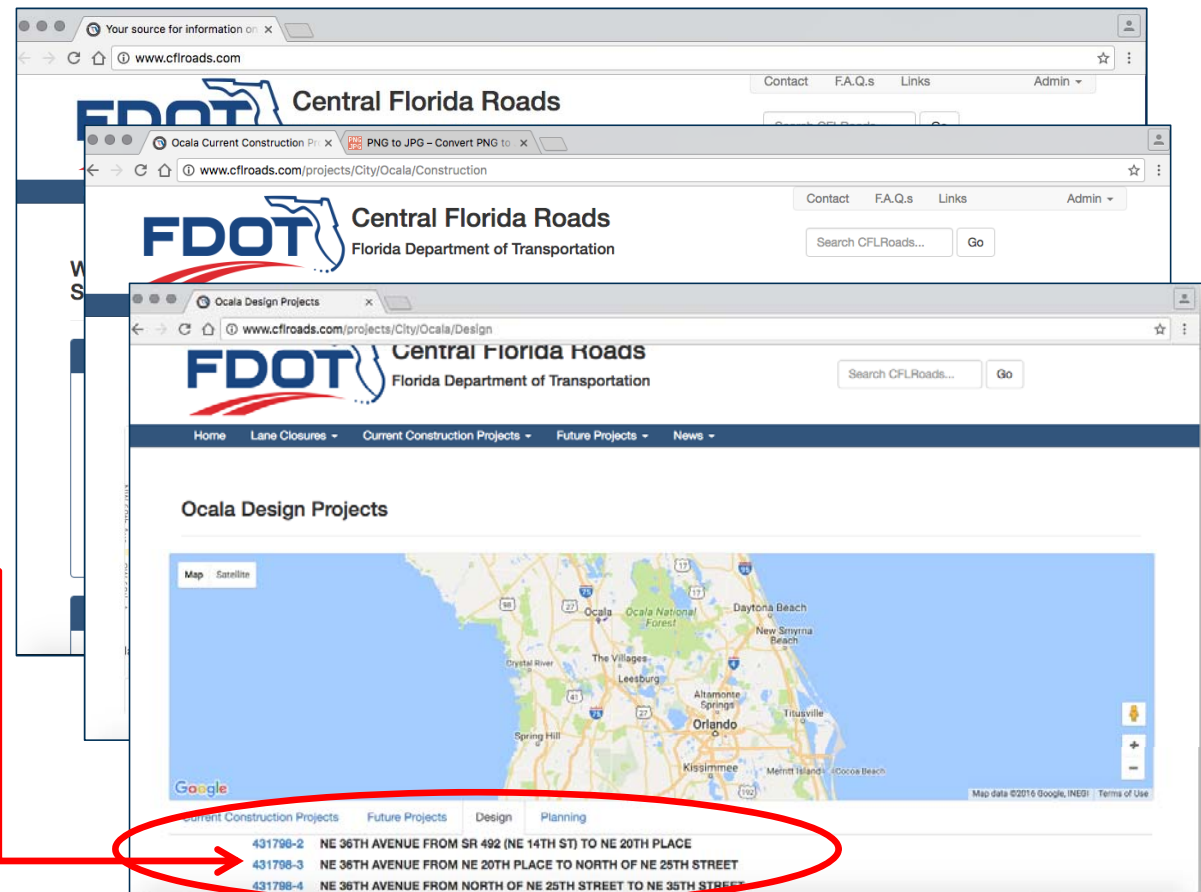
Your source for information on ×

www.cflroads.com

FDOT Central Florida Roads

Contact F.A.Q.s Links Admin

Ocala Current Construction Pr ×
PNG to JPG – Convert PNG to ×

www.cflroads.com/projects/City/Ocala/Construction

Contact F.A.Q.s Links Admin

FDOT Central Florida Roads
Florida Department of Transportation

Search CFLRoads... Go

Ocala Design Projects ×

www.cflroads.com/projects/City/Ocala/Design

FDOT Central Florida Roads
Florida Department of Transportation

Search CFLRoads... Go

Home Lane Closures Current Construction Projects Future Projects News

Ocala Design Projects

Map Satellite

Ocala Ocala National Forest Daytona Beach New Smyrna Beach Crystal River The Villages Leesburg Altamonte Springs Orlando Titusville Spring Hill Kissimmee Merritt Island Cocoa Beach

Google Map data ©2016 Google, INEGI Terms of Use

Current Construction Projects Future Projects Design Planning

431798-2 NE 36TH AVENUE FROM SR 492 (NE 14TH ST) TO NE 20TH PLACE
431798-3 NE 36TH AVENUE FROM NE 20TH PLACE TO NORTH OF NE 25TH STREET
431798-4 NE 36TH AVENUE FROM NORTH OF NE 25TH STREET TO NE 35TH STREET